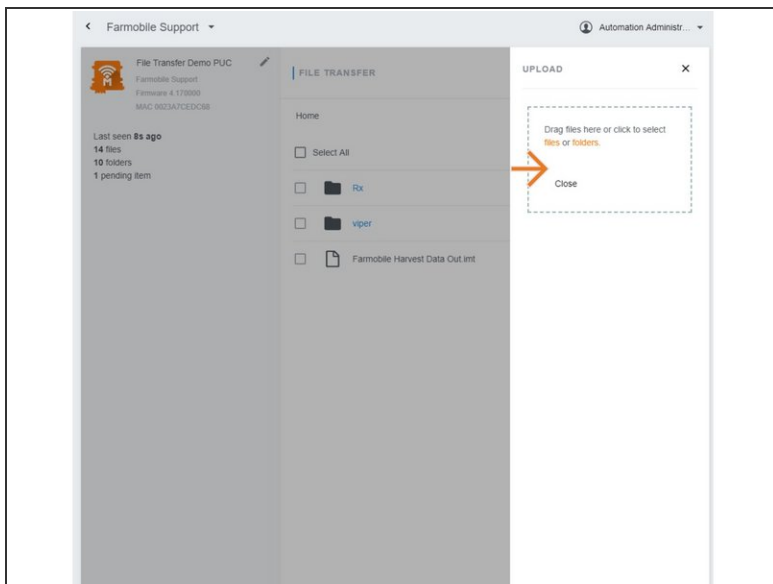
Farmobile Support

Automation Administr...

File Transfer Demo PUC
Farmobile Support
Firmware 4.170000
MAC 0023A7CEDC68

Last seen 8s ago
14 files
10 folders
1 pending item

FILE TRANSFER

Home

Select All

Rx

viper

Farmobile Harvest Data Out.imt

UPLOAD

×

Drag files here or click to select files or folders.

Close